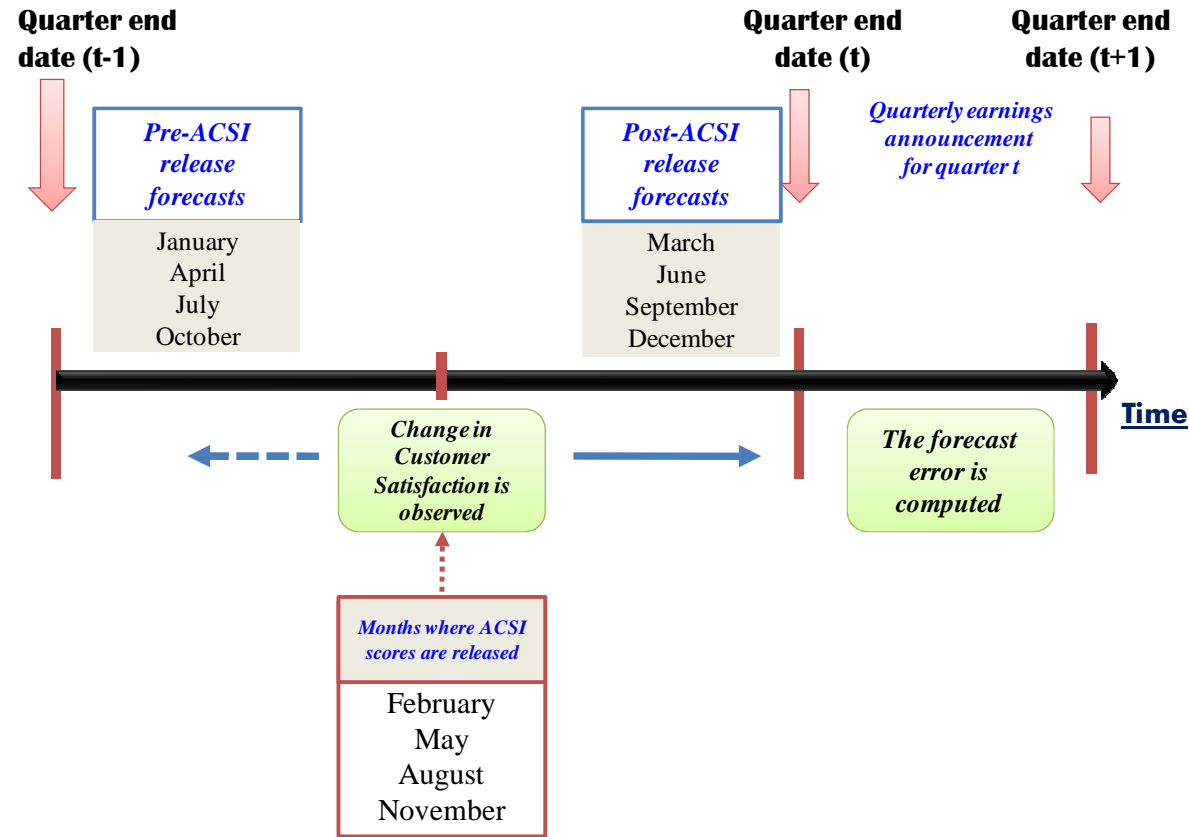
Quarter end date (t-1)

Pre-ACSI release forecasts

January
April
July
October

Post-ACSI release forecasts

March
June
September
December

Quarter end date (t)

Quarterly earnings announcement for quarter t

Quarter end date (t+1)

Time

Change in Customer Satisfaction is observed

The forecast error is computed

Months where ACSI scores are released

February
May
August
November